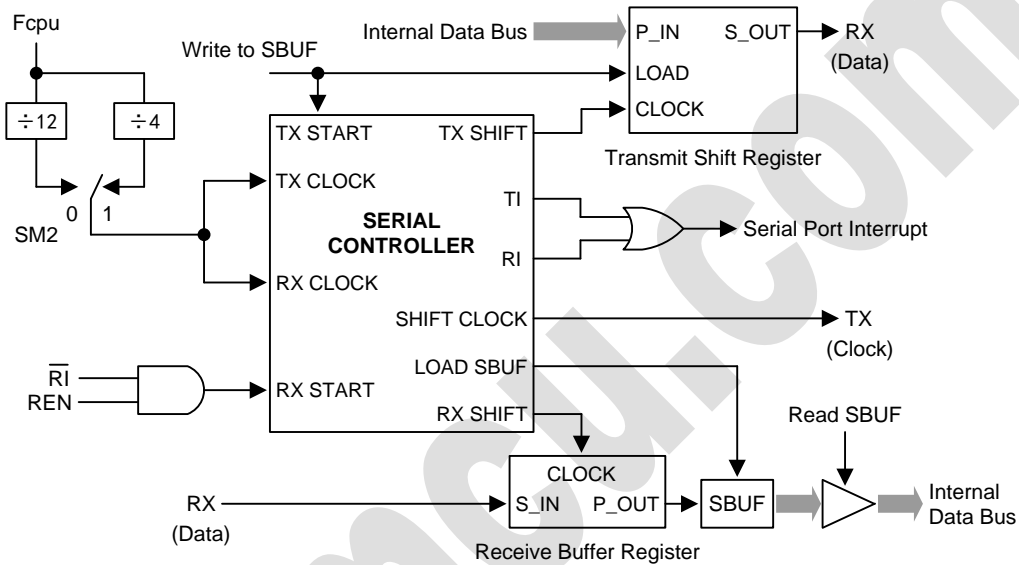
Fcpu

$\div 12$

$\div 4$

0 1

SM2

Write to SBUF

Internal Data Bus

P_IN S_OUT

LOAD

CLOCK

RX (Data)

Transmit Shift Register

TX START TX SHIFT

TX CLOCK

SERIAL CONTROLLER

TI

RI

Serial Port Interrupt

RX CLOCK

SHIFT CLOCK

TX (Clock)

$\overline{RI}$

REN

RX START

LOAD SBUF

RX SHIFT

Read SBUF

CLOCK

RX (Data)

S_IN P_OUT

SBUF

Internal Data Bus

Receive Buffer Register